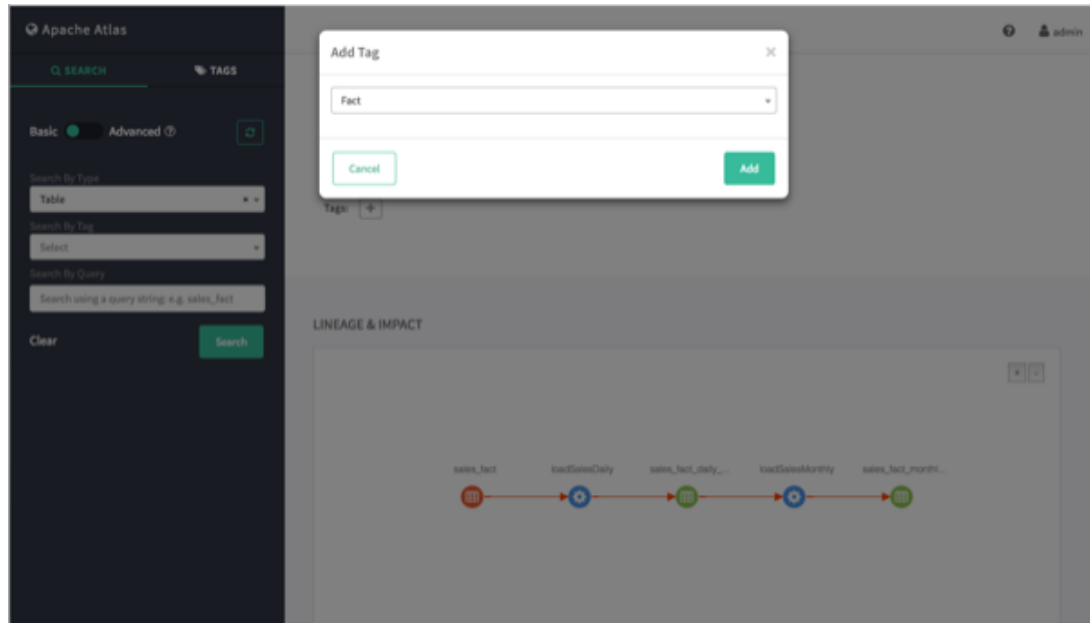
Apache Atlas

SEARCH TAGS

Basic Advanced

Search By Type

Table

Search By Tag

Select

Search By Query

Search using a query string: e.g. sales_fact

Clear

Search

admin

Add Tag

×

Fact

Cancel

Add

Tags: +

LINEAGE & IMPACT

sales_fact

loadSalesDaily

sales_fact_daily_...

loadSalesMonthly

sales_fact_monthl...